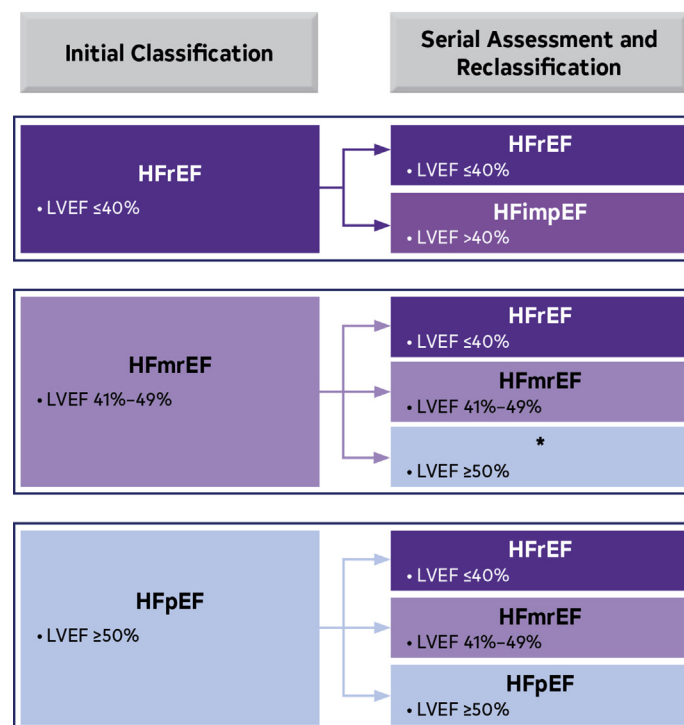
Initial Classification

Serial Assessment and Reclassification

HFrEF
• LVEF ≤40%

HFrEF
• LVEF ≤40%

HFimpEF
• LVEF >40%

HFmrEF
• LVEF 41%–49%

HFrEF
• LVEF ≤40%

HFmrEF
• LVEF 41%–49%

*
• LVEF ≥50%

HFpEF
• LVEF ≥50%

HFrEF
• LVEF ≤40%

HFmrEF
• LVEF 41%–49%

HFpEF
• LVEF ≥50%